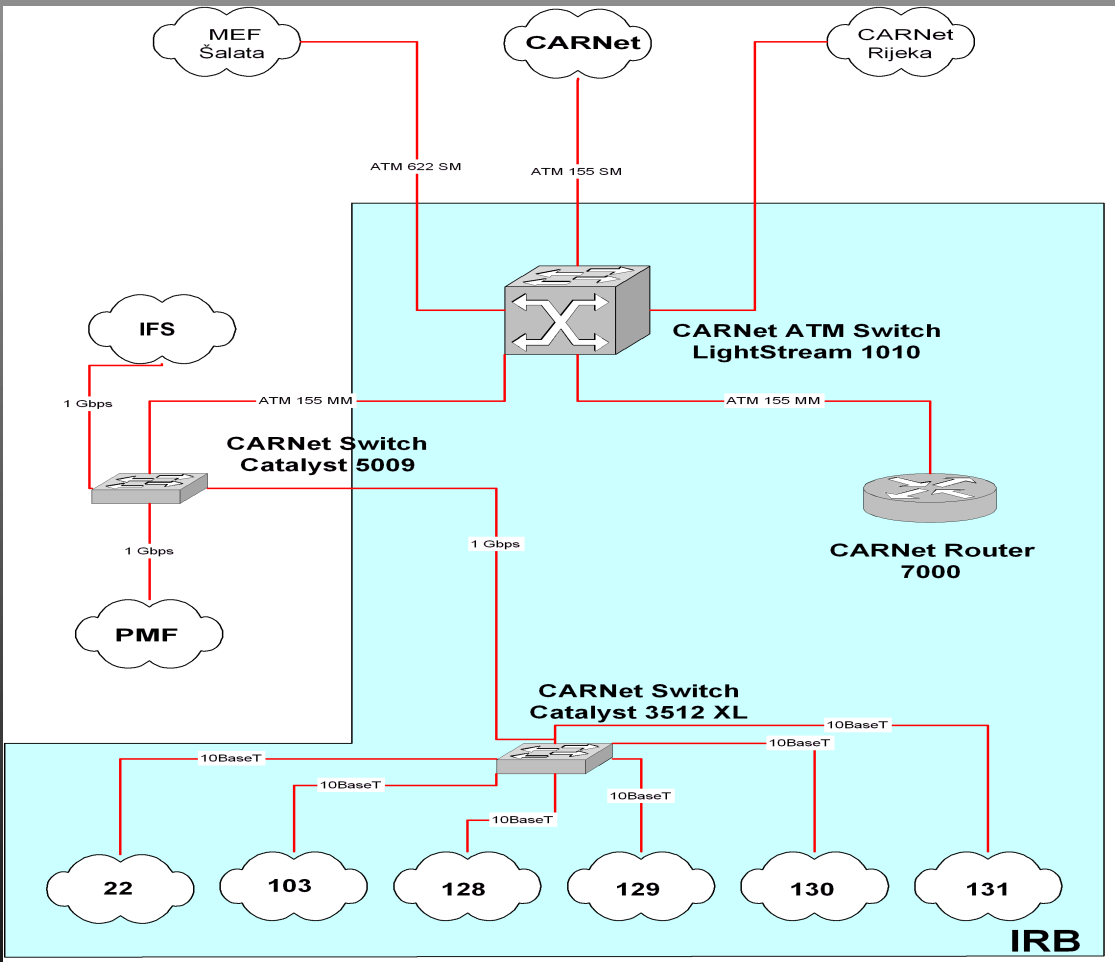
MEF Šalata

CARNet

CARNet Rijeka

ATM 622 SM

ATM 155 SM

IFS

CARNet ATM Switch LightStream 1010

1 Gbps

ATM 155 MM

ATM 155 MM

CARNet Switch Catalyst 5009

1 Gbps

1 Gbps

CARNet Router 7000

PMF

CARNet Switch Catalyst 3512 XL

10BaseT

10BaseT

10BaseT

10BaseT

10BaseT

10BaseT

22

103

128

129

130

131

IRB